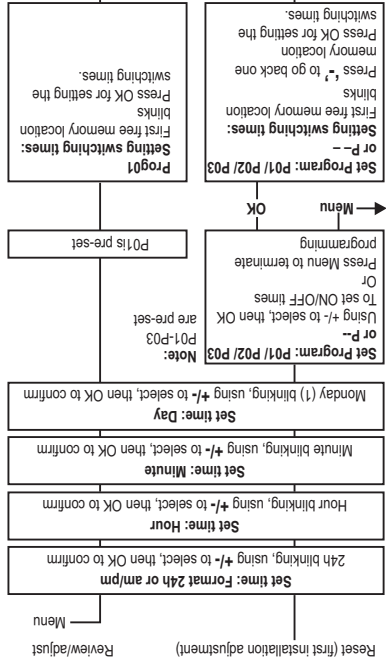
Reset (first installation adjustment)

Review/adjust

Menu

**Set time: Format 24h or am/pm**
24h blinking, using **+/-** to select, then OK to confirm

**Set time: Hour**
Hour blinking, using **+/-** to select, then OK to confirm

**Set time: Minute**
Minute blinking, using **+/-** to select, then OK to confirm

**Set time: Day**
Monday (1) blinking, using **+/-** to select, then OK to confirm

**Set Program: P01/ P02/ P03 or P--**
Using +/- to select, then OK To set ON/OFF times
Or
Press Menu to terminate programming

**Note:**
P01-P03
are pre-set

P01is pre-set

Menu

OK

**Set Program: P01/ P02/ P03 or P--**
**Setting switching times:**
First free memory location blinks
Press "-" to go back one memory location
Press OK for setting the switching times.

**Prog01**
**Setting switching times:**
First free memory location blinks
Press OK for setting the switching times.